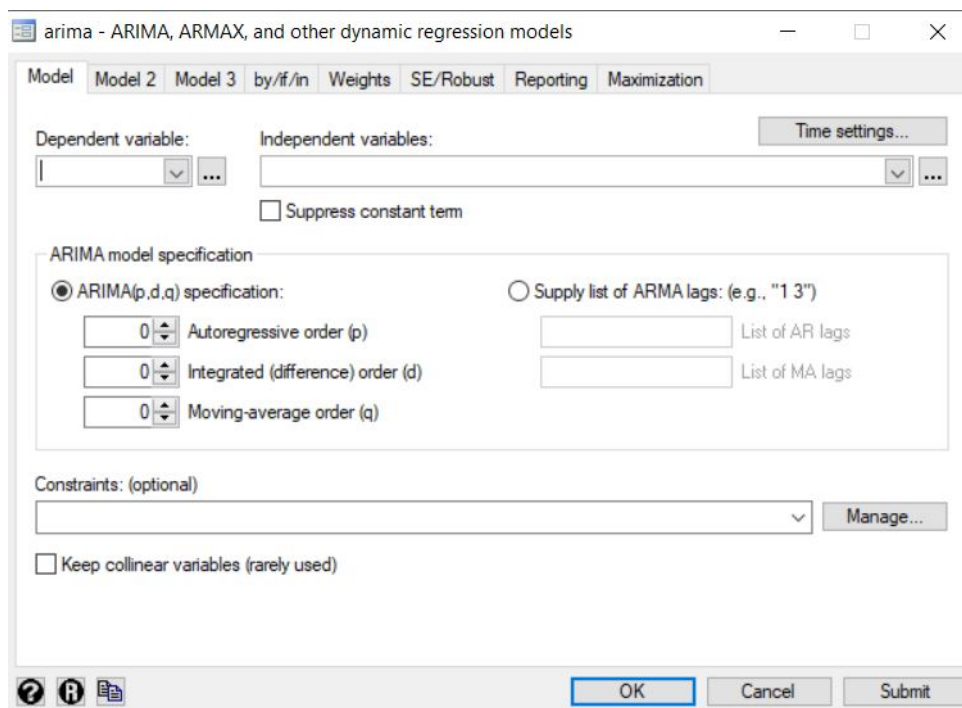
arima - ARIMA, ARMAX, and other dynamic regression models

Model | Model 2 | Model 3 | by/if/in | Weights | SE/Robust | Reporting | Maximization

Dependent variable:

...

Independent variables:

...

Time settings...

Suppress constant term

ARIMA model specification

ARIMA(p,d,q) specification:

0 Autoregressive order (p)

0 Integrated (difference) order (d)

0 Moving-average order (q)

Supply list of ARMA lags: (e.g., "1 3")

List of AR lags

List of MA lags

Constraints: (optional)

Manage...

Keep collinear variables (rarely used)

OK Cancel Submit